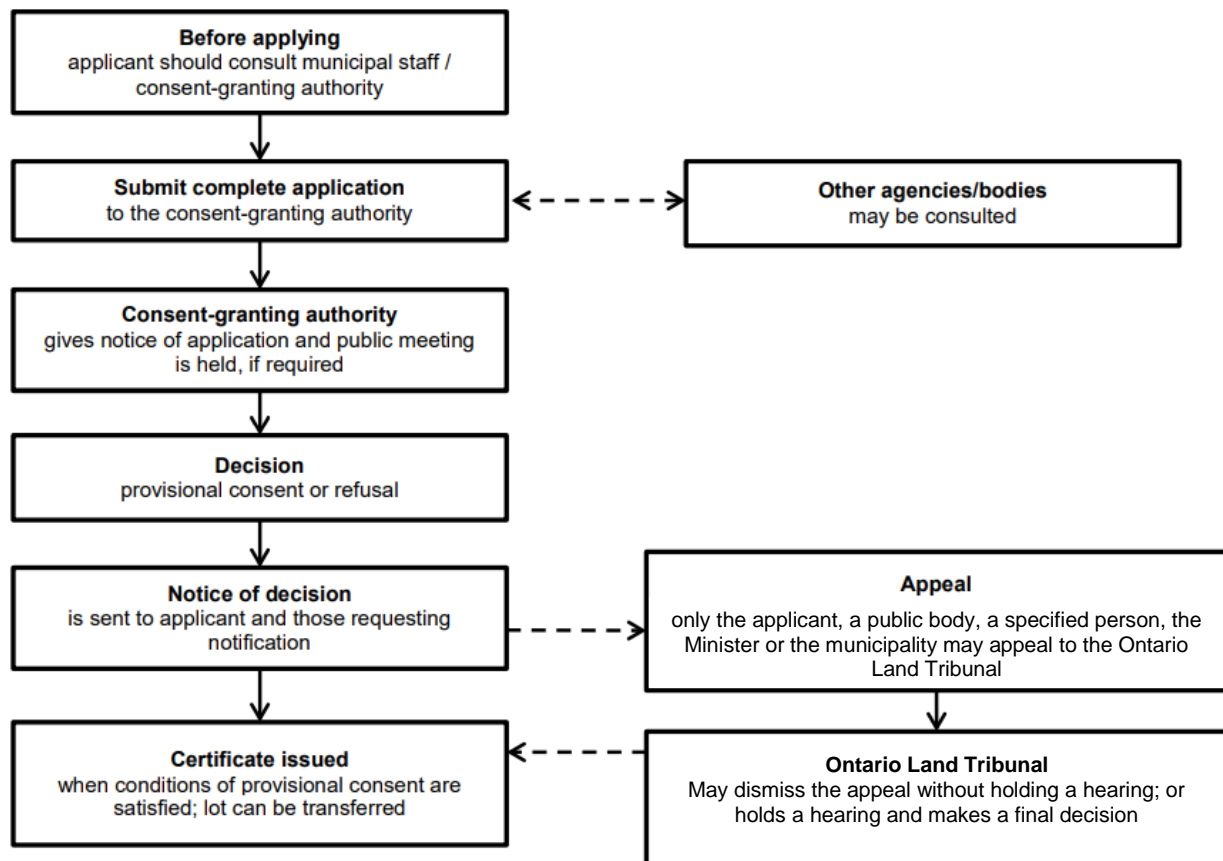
**Before applying**
applicant should consult municipal staff / consent-granting authority

**Submit complete application**
to the consent-granting authority

**Other agencies/bodies**
may be consulted

**Consent-granting authority**
gives notice of application and public meeting is held, if required

**Decision**
provisional consent or refusal

**Notice of decision**
is sent to applicant and those requesting notification

**Appeal**
only the applicant, a public body, a specified person, the Minister or the municipality may appeal to the Ontario Land Tribunal

**Certificate issued**
when conditions of provisional consent are satisfied; lot can be transferred

**Ontario Land Tribunal**
May dismiss the appeal without holding a hearing; or holds a hearing and makes a final decision